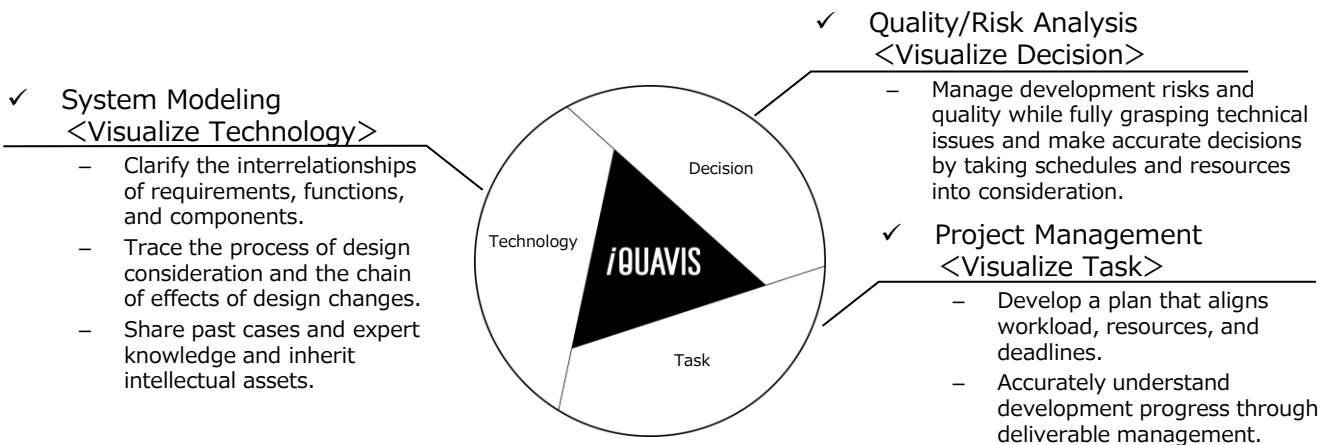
✓ System Modeling
<Visualize Technology>

– Clarify the interrelationships of requirements, functions, and components.

– Trace the process of design consideration and the chain of effects of design changes.

– Share past cases and expert knowledge and inherit intellectual assets.

Technology

Decision

iQUAVIS

Task

✓ Quality/Risk Analysis
<Visualize Decision>

– Manage development risks and quality while fully grasping technical issues and make accurate decisions by taking schedules and resources into consideration.

✓ Project Management
<Visualize Task>

– Develop a plan that aligns workload, resources, and deadlines.

– Accurately understand development progress through deliverable management.